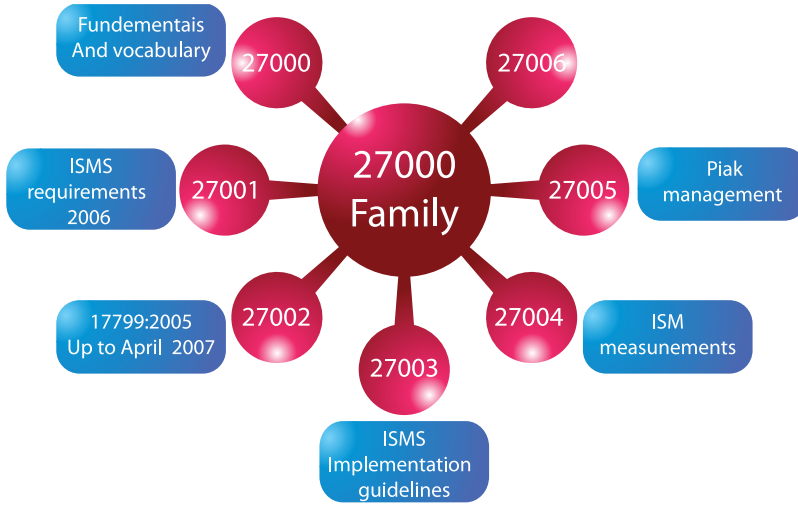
Fundementais And vocabulary

27000

27006

ISMS requirements 2006

27001

27000 Family

27005

Piak management

17799:2005 Up to April 2007

27002

27003

27004

ISM measunements

ISMS Implementation guidelines